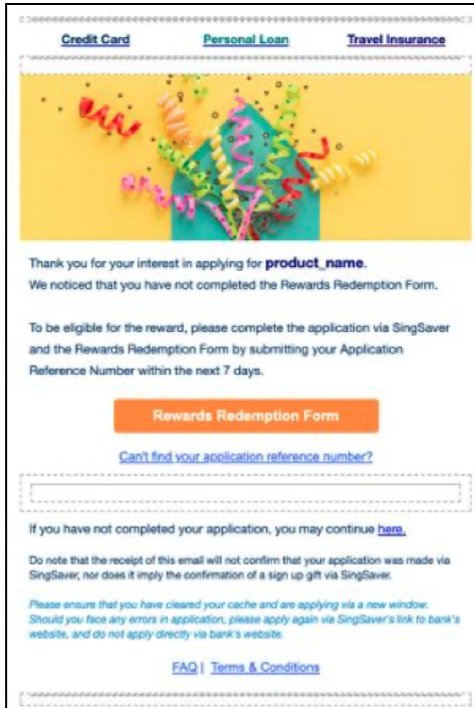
Credit Card Personal Loan Travel Insurance

Thank you for your interest in applying for **product_name**.
We noticed that you have not completed the Rewards Redemption Form.

To be eligible for the reward, please complete the application via SingSaver and the Rewards Redemption Form by submitting your Application Reference Number within the next 7 days.

Rewards Redemption Form

Can't find your application reference number?

If you have not completed your application, you may continue here.

Do note that the receipt of this email will not confirm that your application was made via SingSaver, nor does it imply the confirmation of a sign up gift via SingSaver.

Please ensure that you have cleared your cache and are applying via a new window. Should you face any errors in application, please apply again via SingSaver's link to bank's website, and do not apply directly via bank's website.

FAQ | Terms & Conditions